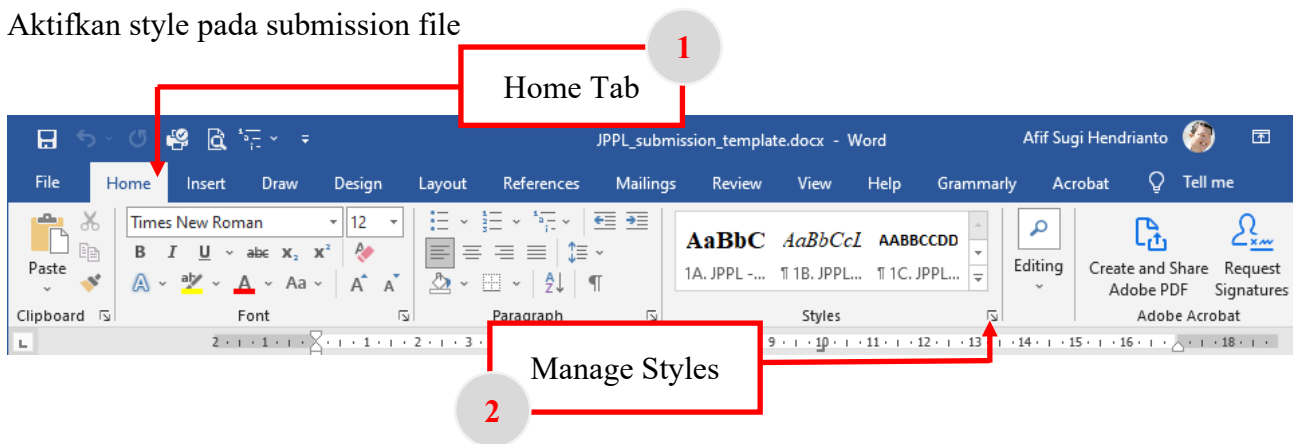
Aktifkan style pada submission file

1

Home Tab

JPPL_submission_template.docx - Word

Afif Sugi Hendrianto

File Home Insert Draw Design Layout References Mailings Review View Help Grammarly Acrobat Tell me

Paste

Clipboard

Times New Roman

12

B I U abc $x_2$ $x^2$

A Aa A A

Font

Paragraph

AaBbC AaBbCcI AABBCCDD

1A. JPPL -... ¶ 1B. JPPL... ¶ 1C. JPPL...

Styles

Editing

Create and Share Adobe PDF

Request Signatures

Adobe Acrobat

2 · 1 · 1 · 1 · 2 · 3 · 9 · 10 · 11 · 12 · 13 · 14 · 15 · 16 · 18 ·

Manage Styles

2